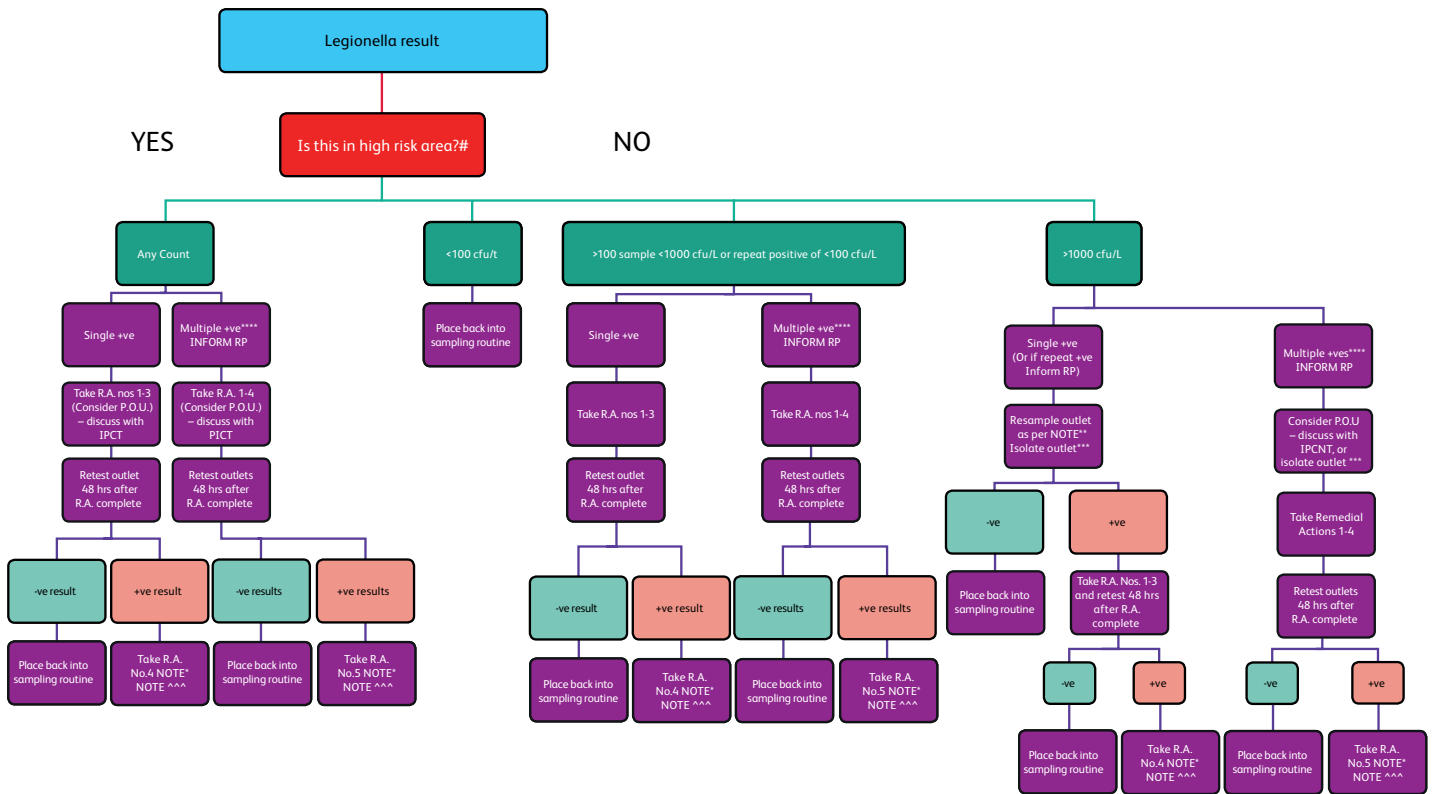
Legionella result

YES

Is this in high risk area?#

NO

Any Count

Single +ve

Take R.A. nos 1-3 (Consider P.O.U.) – discuss with IPCT

Retest outlet 48 hrs after R.A. complete

-ve result

Place back into sampling routine

+ve result

Take R.A. No.4 NOTE* NOTE ^^^

Multiple +ve**** INFORM RP

Take R.A. 1-4 (Consider P.O.U.) – discuss with PICT

Retest outlets 48 hrs after R.A. complete

-ve results

Place back into sampling routine

+ve results

Take R.A. No.5 NOTE* NOTE ^^^

<100 cfu/t

Place back into sampling routine

>100 sample <1000 cfu/L or repeat positive of <100 cfu/L

Single +ve

Take R.A. nos 1-3

Retest outlet 48 hrs after R.A. complete

-ve result

Place back into sampling routine

+ve result

Take R.A. No.4 NOTE* NOTE ^^^

Multiple +ve**** INFORM RP

Take R.A. nos 1-4

Retest outlets 48 hrs after R.A. complete

-ve results

Place back into sampling routine

+ve results

Take R.A. No.5 NOTE* NOTE ^^^

>1000 cfu/L

Single +ve (Or if repeat +ve Inform RP)

Resample outlet as per NOTE** Isolate outlet***

-ve

Place back into sampling routine

+ve

Take R.A. Nos. 1-3 and retest 48 hrs after R.A. complete

-ve

Place back into sampling routine

+ve

Take R.A. No.4 NOTE* NOTE ^^^

Multiple +ves**** INFORM RP

Consider P.O.U – discuss with IPCNT, or isolate outlet ***

Take Remedial Actions 1-4

Retest outlets 48 hrs after R.A. complete

-ve

Place back into sampling routine

+ve

Take R.A. No.5 NOTE* NOTE ^^^